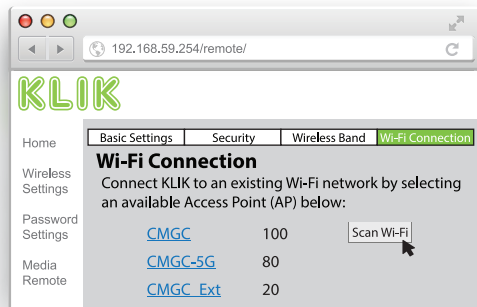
192.168.59.254/remote/

KLIK

Home

Wireless Settings

Password Settings

Media Remote

| Basic Settings | Security | Wireless Band | Wi-Fi Connection |
|---|---|---|---|

Wi-Fi Connection

Connect KLIK to an existing Wi-Fi network by selecting an available Access Point (AP) below:

Scan Wi-Fi

| | |
|---|---|
| CMGC | 100 |
| CMGC-5G | 80 |
| CMGC_Ext | 20 |